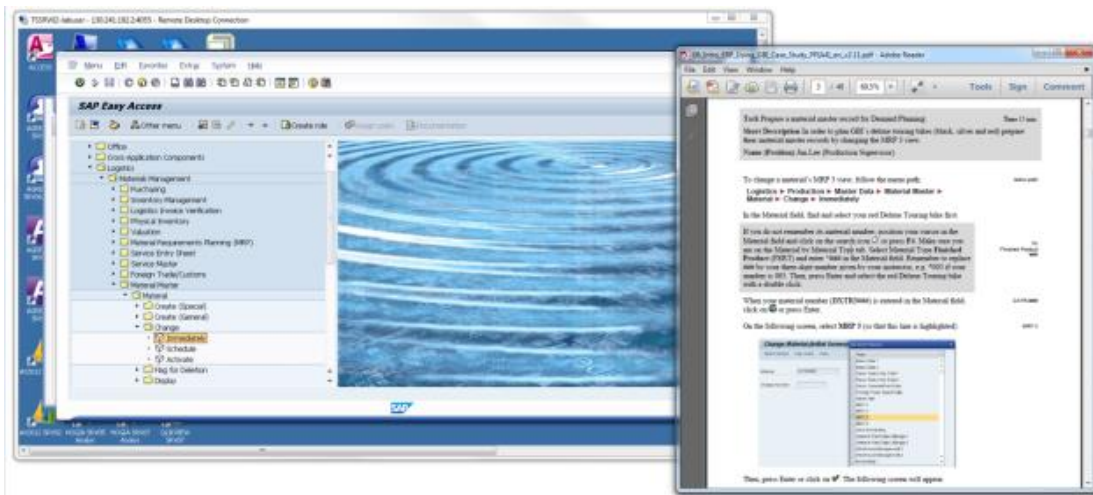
TSSRVID-labuser - 130.241.192.2:4055 - Remote Desktop Connection

Menu Edit Favorites Extras System Help

SAP Easy Access

Other menu Create role

Office
Cross-Application Components
Logistics
Materials Management
Purchasing
Inventory Management
Logistics Invoice Verification
Physical Inventory
Valuation
Material Requirements Planning (MRP)
Service Entry Sheet
Service Master
Foreign Trade/Customs
Material Master
Material
Create (Special)
Create (General)
Change
Immediately
Schedule
Activate
Flag for Deletion
Display

SAP

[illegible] - Adobe Reader

File Edit View Window Help

3 / 48 68.5% Tools Sign Comment

Task Prepare a material master record for Demand Planning. Time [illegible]

Short Description In order to plan GBI's deluxe touring bikes (black, silver and red) prepare their material master records by changing the MRP 3 view.

Name (Position) Jun Lee (Production Supervisor)

To change a material's MRP 3 view, follow the menu path:

Logistics ► Production ► Master Data ► Material Master ► Material ► Change ► Immediately

In the Material field, find and select you red Deluxe Touring bike first.

If you do not remember its material number, position your cursor on the Material field and click on the search icon or press F4. Make sure you are on the Material by Material Type tab. Select Material Type Finished Product (FERT) and enter *###* in the Material field. Remember to replace ### for your three-digit number given by your instructor, e.g. *005 if your number is 005. Then, press Enter and select the red Deluxe Touring bike with a double click.

When your material number (DXTR3###) is entered in the Material field, click on or press Enter.

On the following screen, select MRP 3 (so that this line is highlighted).

Change Material (Initial Screen)

Then, press Enter or click on. The following screen will appear.